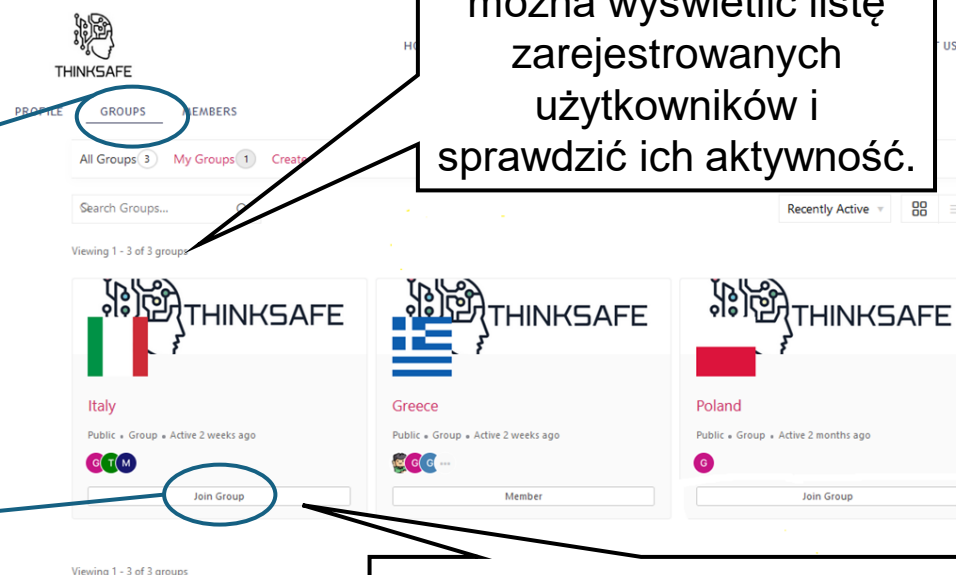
THINKSAFE

HO

T US

PROFILE GROUPS MEMBERS

All Groups 3 My Groups 1 Create

Search Groups...

można wyświetlić listę zarejestrowanych użytkowników i sprawdzić ich aktywność.

Recently Active

Viewing 1 - 3 of 3 groups

THINKSAFE

Italy

Public • Group • Active 2 weeks ago

G T M

Join Group

THINKSAFE

Greece

Public • Group • Active 2 weeks ago

G G •••

Member

THINKSAFE

Poland

Public • Group • Active 2 months ago

G

Join Group

Viewing 1 - 3 of 3 groups